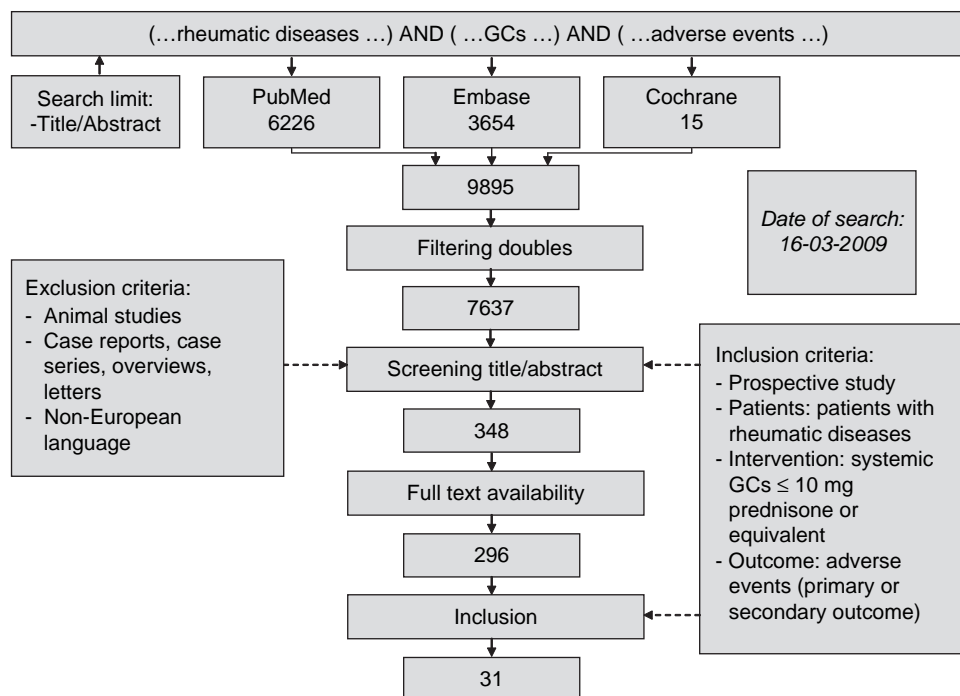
(…rheumatic diseases …) AND ( …GCs …) AND ( …adverse events …)

Search limit: -Title/Abstract

PubMed 6226

Embase 3654

Cochrane 15

9895

Date of search: 16-03-2009

Filtering doubles

Exclusion criteria:
- Animal studies
- Case reports, case series, overviews, letters
- Non-European language

7637

Screening title/abstract

Inclusion criteria:
- Prospective study
- Patients: patients with rheumatic diseases
- Intervention: systemic GCs $\leq$ 10 mg prednisone or equivalent
- Outcome: adverse events (primary or secondary outcome)

348

Full text availability

296

Inclusion

31